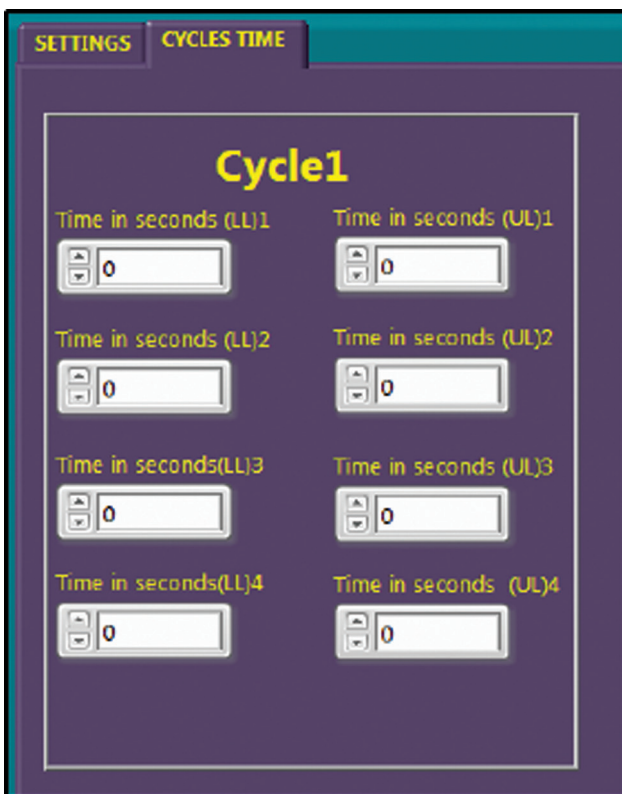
SETTINGS CYCLES TIME

Cycle1

Time in seconds (LL)1
0

Time in seconds (UL)1
0

Time in seconds (LL)2
0

Time in seconds (UL)2
0

Time in seconds(LL)3
0

Time in seconds (UL)3
0

Time in seconds(LL)4
0

Time in seconds (UL)4
0